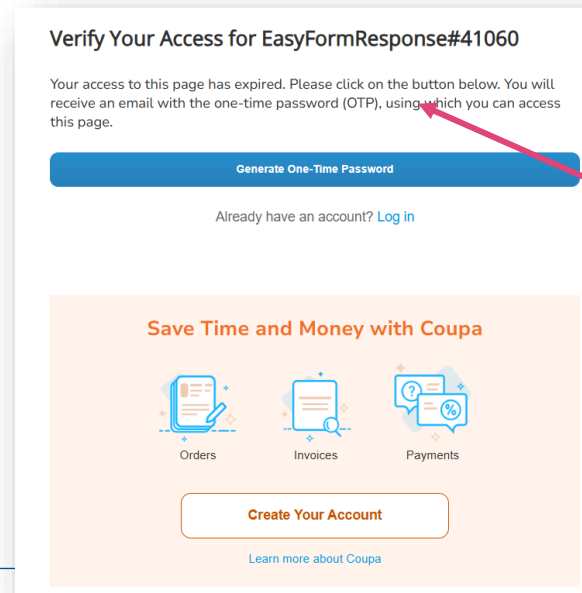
Verify Your Access for EasyFormResponse#41060

Your access to this page has expired. Please click on the button below. You will receive an email with the one-time password (OTP), using which you can access this page.

Generate One-Time Password

Already have an account? Log in

Save Time and Money with Coupa

Orders

Invoices

Payments

Create Your Account

Learn more about Coupa